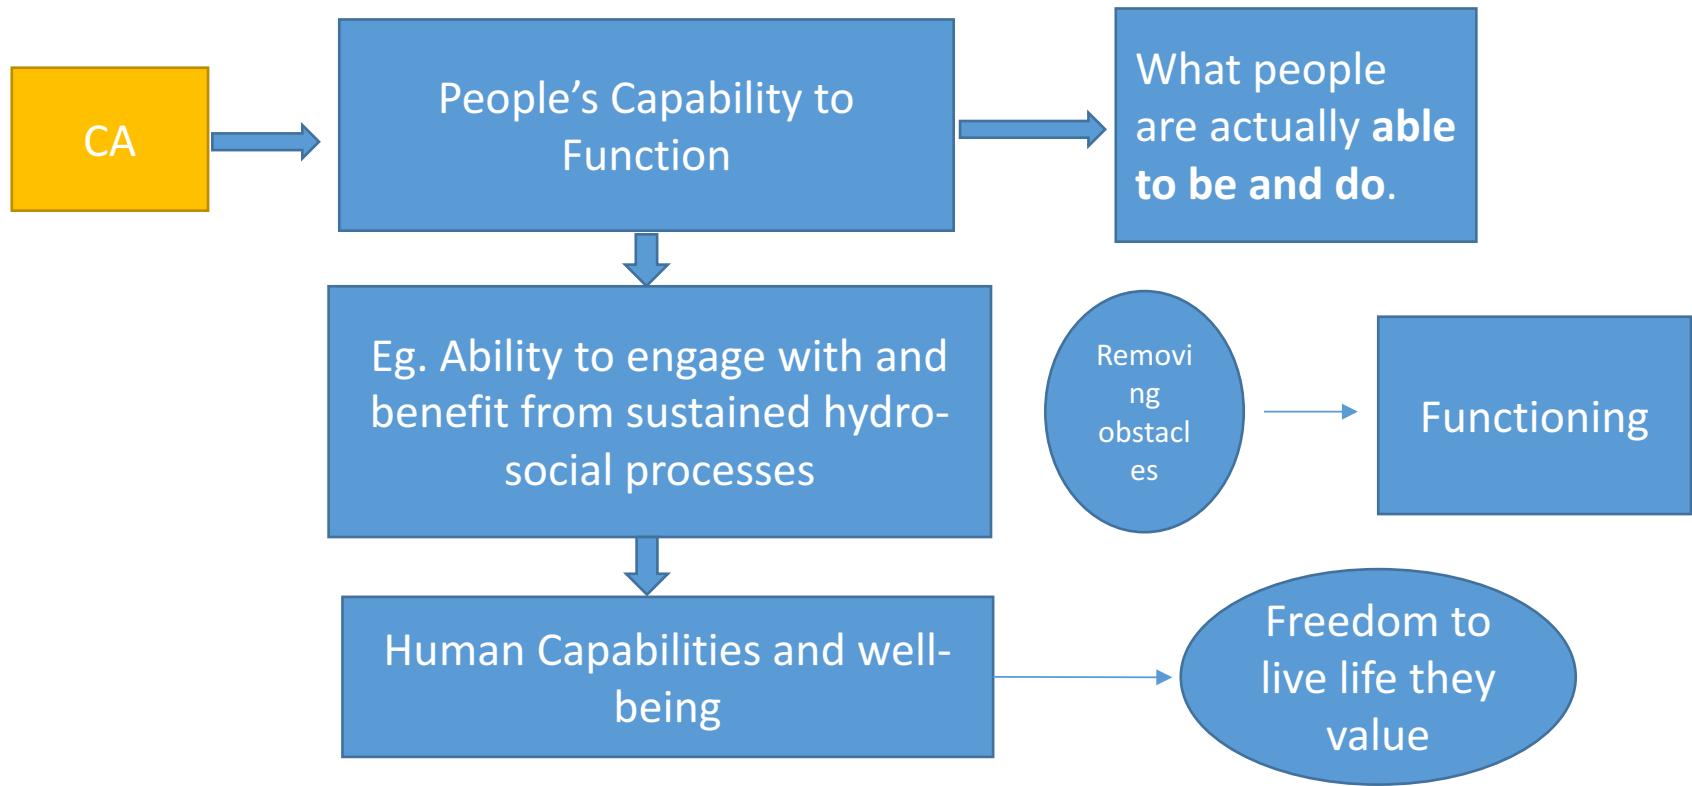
CA

People’s Capability to Function

What people are actually **able to be and do**.

Eg. Ability to engage with and benefit from sustained hydro-social processes

Removing obstacles

Functioning

Human Capabilities and well-being

Freedom to live life they value